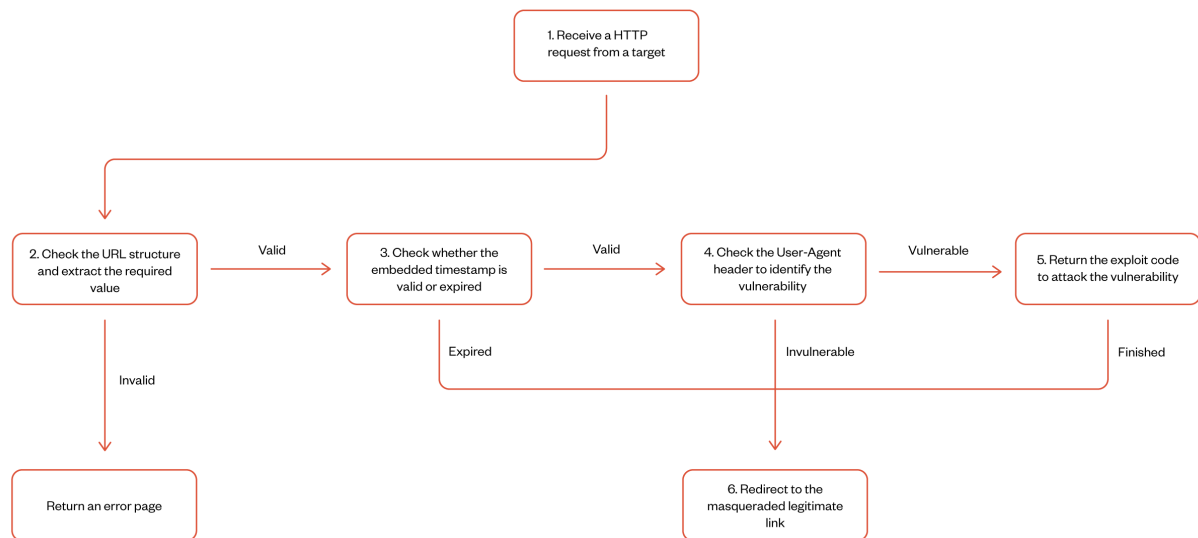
1. Receive a HTTP request from a target

2. Check the URL structure and extract the required value

Valid

3. Check whether the embedded timestamp is valid or expired

Valid

4. Check the User-Agent header to identify the vulnerability

Vulnerable

5. Return the exploit code to attack the vulnerability

Invalid

Expired

Invulnerable

Finished

Return an error page

6. Redirect to the masqueraded legitimate link